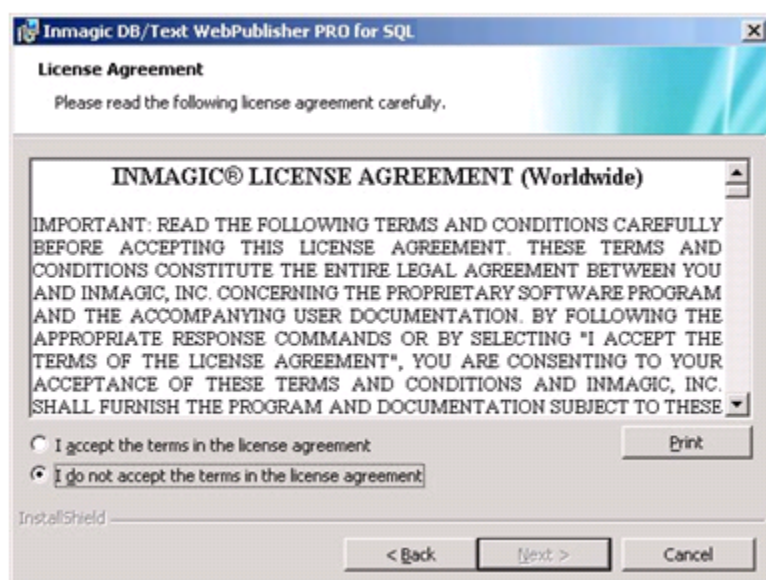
Inmagic DB/Text WebPublisher PRO for SQL

License Agreement

Please read the following license agreement carefully.

INMAGIC® LICENSE AGREEMENT (Worldwide)

IMPORTANT: READ THE FOLLOWING TERMS AND CONDITIONS CAREFULLY BEFORE ACCEPTING THIS LICENSE AGREEMENT. THESE TERMS AND CONDITIONS CONSTITUTE THE ENTIRE LEGAL AGREEMENT BETWEEN YOU AND INMAGIC, INC. CONCERNING THE PROPRIETARY SOFTWARE PROGRAM AND THE ACCOMPANYING USER DOCUMENTATION. BY FOLLOWING THE APPROPRIATE RESPONSE COMMANDS OR BY SELECTING "I ACCEPT THE TERMS OF THE LICENSE AGREEMENT", YOU ARE CONSENTING TO YOUR ACCEPTANCE OF THESE TERMS AND CONDITIONS AND INMAGIC, INC. SHALL FURNISH THE PROGRAM AND DOCUMENTATION SUBJECT TO THESE

I accept the terms in the license agreement

I do not accept the terms in the license agreement

Print

InstallShield

< Back

Next >

Cancel